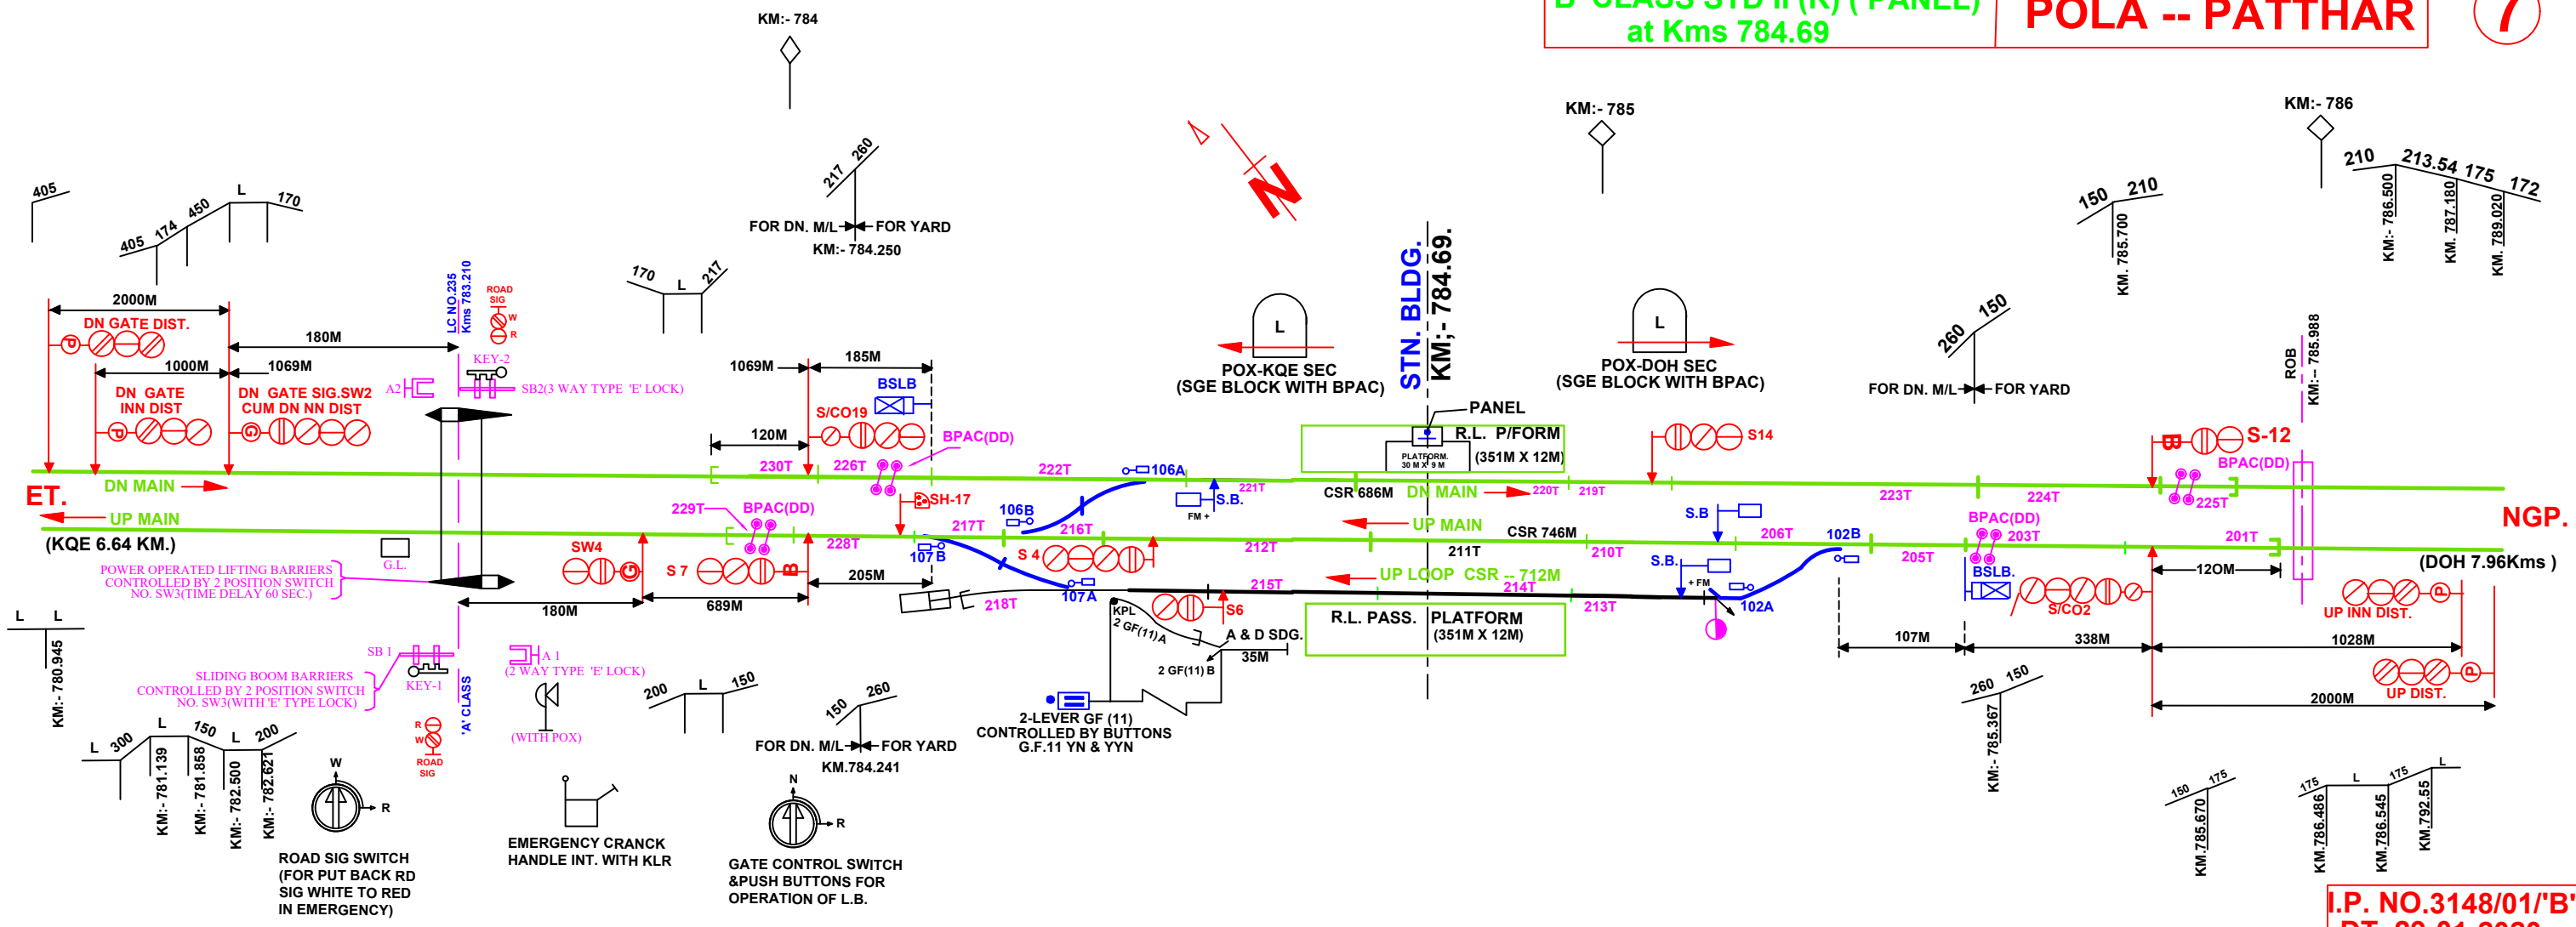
at Kms 784.69
POLA -- PATTHAR
7
KM:- 784
KM:- 785
KM:- 786
N
405
405 174 450 L 170
217 260
FOR DN. M/L FOR YARD
KM:- 784.250
170 L 217
150 210
KM. 785.700
210 213.54 175 172
KM:- 786.500
KM. 787.180
KM. 789.020
260 150
FOR DN. M/L FOR YARD
ROB
KM:- 785.988
2000M
DN GATE DIST.
180M
1000M
1069M
DN GATE INN DIST
DN GATE SIG.SW2 CUM DN NN DIST
LC NO.235 Kms 783.210
ROAD SIG
W
R
KEY-2
A2
SB2(3 WAY TYPE 'E' LOCK)
1069M
185M
BSLB
S/CO19
BPAC(DD)
120M
L
POX-KQE SEC
(SGE BLOCK WITH BPAC)
STN. BLDG.
KM;- 784.69.
L
POX-DOH SEC
(SGE BLOCK WITH BPAC)
PANEL
R.L. P/FORM
(351M X 12M)
PLATFORM. 30 M X 9 M
S14
S-12
BPAC(DD)
ET.
DN MAIN
UP MAIN
(KQE 6.64 KM.)
230T
226T
222T
106A
221T
S.B.
FM
CSR 686M
DN MAIN
220T
219T
223T
224T
225T
NGP.
229T
BPAC(DD)
SH-17
106B
217T
216T
228T
212T
UP MAIN
CSR 746M
211T
S.B
206T
102B
BPAC(DD)
203T
201T
(DOH 7.96Kms )
SW4
S 7
S 4
107 B
205M
210T
214T
S.B.
FM
205T
BSLB.
120M
POWER OPERATED LIFTING BARRIERS CONTROLLED BY 2 POSITION SWITCH NO. SW3(TIME DELAY 60 SEC.)
G.L.
180M
689M
218T
107A
215T
S6
UP LOOP CSR -- 712M
213T
102A
S/CO2
UP INN DIST.
L L
KM:- 780.945
KPL
2 GF(11)A
A & D SDG.
35M
2 GF(11) B
R.L. PASS. PLATFORM
(351M X 12M)
107M
338M
1028M
SB 1
A 1
(2 WAY TYPE 'E' LOCK)
SLIDING BOOM BARRIERS CONTROLLED BY 2 POSITION SWITCH NO. SW3(WITH 'E' TYPE LOCK)
KEY-1
'A' CLASS
(WITH POX)
200 L 150
150 260
FOR DN. M/L FOR YARD
KM.784.241
2-LEVER GF (11)
CONTROLLED BY BUTTONS
G.F.11 YN & YYN
260 150
KM:- 785.367
UP DIST.
2000M
L 300 L 150 L 200
KM:- 781.139
KM:- 781.858
KM:- 782.500
KM:- 782.621
R W
ROAD SIG
W
R
ROAD SIG SWITCH
(FOR PUT BACK RD SIG WHITE TO RED IN EMERGENCY)
EMERGENCY CRANCK HANDLE INT. WITH KLR
N
R
GATE CONTROL SWITCH &PUSH BUTTONS FOR OPERATION OF L.B.
150 175
KM.785.670
175 L 175 L
KM.786.486
KM.786.545
KM.792.55
I.P. NO.3148/01/'B'